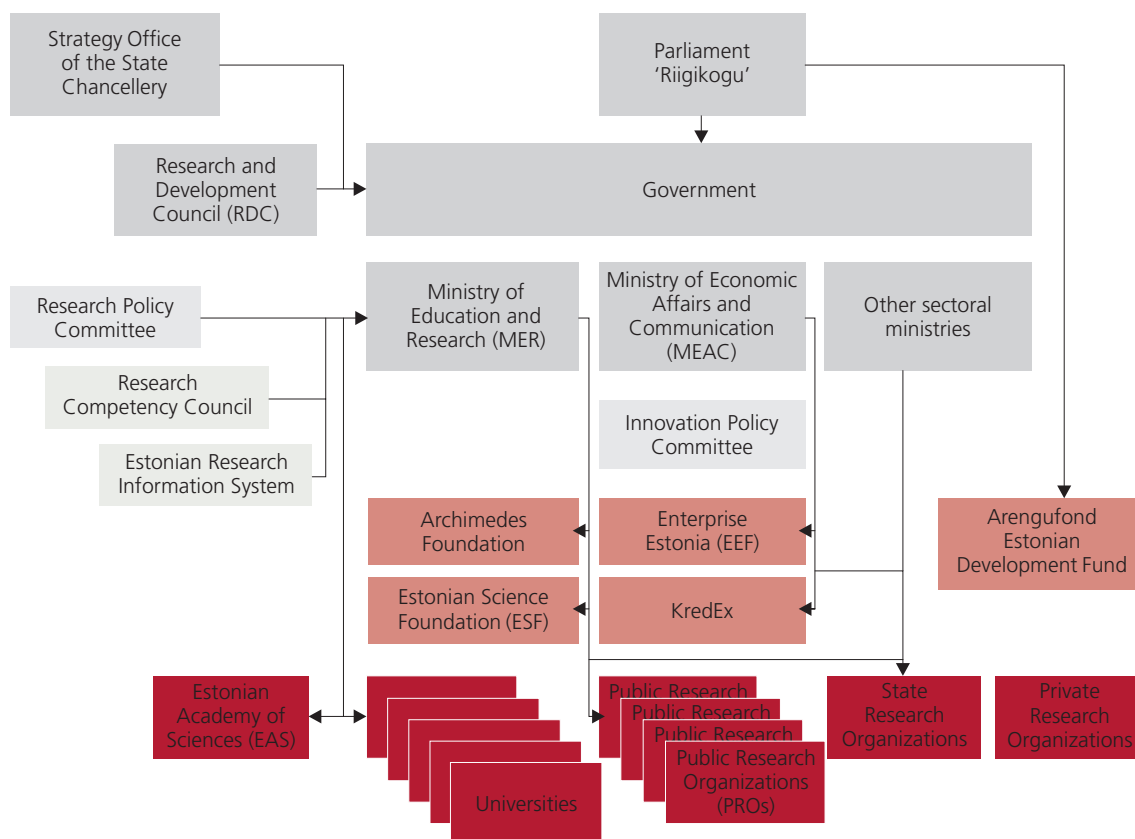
Strategy Office of the State Chancellery

Parliament 'Riigikogu'

Research and Development Council (RDC)

Government

Research Policy Committee

Research Competency Council

Estonian Research Information System

Ministry of Education and Research (MER)

Ministry of Economic Affairs and Communication (MEAC)

Other sectoral ministries

Innovation Policy Committee

Archimedes Foundation

Enterprise Estonia (EEF)

Arengufond Estonian Development Fund

Estonian Science Foundation (ESF)

KredEx

Estonian Academy of Sciences (EAS)

Universities

Public Research

Public Research

Public Research

Public Research Organizations (PROs)

State Research Organizations

Private Research Organizations